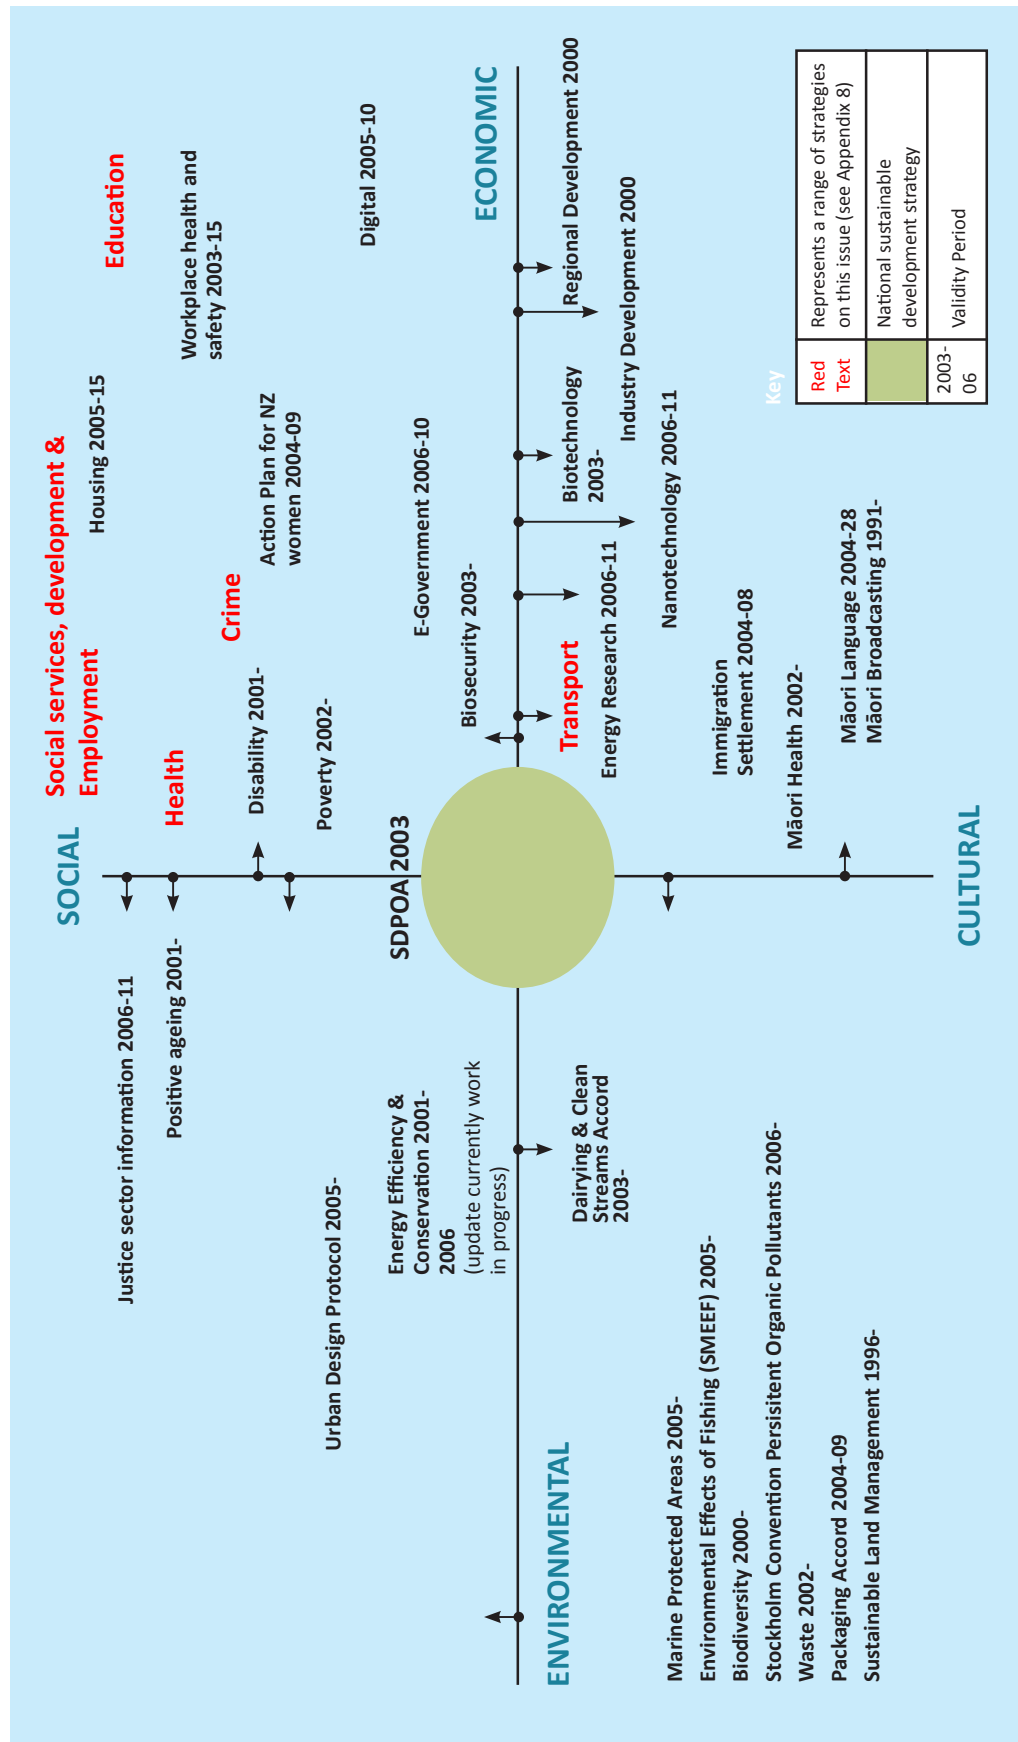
SOCIAL

Social services, development & Employment

Health

Crime

Education

Housing 2005-15

Workplace health and safety 2003-15

Action Plan for NZ women 2004-09

Disability 2001-

Poverty 2002-

Digital 2005-10

E-Government 2006-10

Biosecurity 2003-

ECONOMIC

Regional Development 2000

Industry Development 2000

Biotechnology 2003-

Nanotechnology 2006-11

Transport

Energy Research 2006-11

Immigration Settlement 2004-08

Māori Health 2002-

Māori Language 2004-28

Māori Broadcasting 1991-

CULTURAL

SDPOA 2003

Justice sector information 2006-11

Positive ageing 2001-

Urban Design Protocol 2005-

Energy Efficiency & Conservation 2001-2006 (update currently work in progress)

Dairying & Clean Streams Accord 2003-

ENVIRONMENTAL

Marine Protected Areas 2005-

Environmental Effects of Fishing (SMEEF) 2005-

Biodiversity 2000-

Stockholm Convention Persisitent Organic Pollutants 2006-

Waste 2002-

Packaging Accord 2004-09

Sustainable Land Management 1996-

Key

| Red Text | Represents a range of strategies on this issue (see Appendix 8) |
|---|---|
| | National sustainable development strategy |
| 2003-06 | Validity Period |